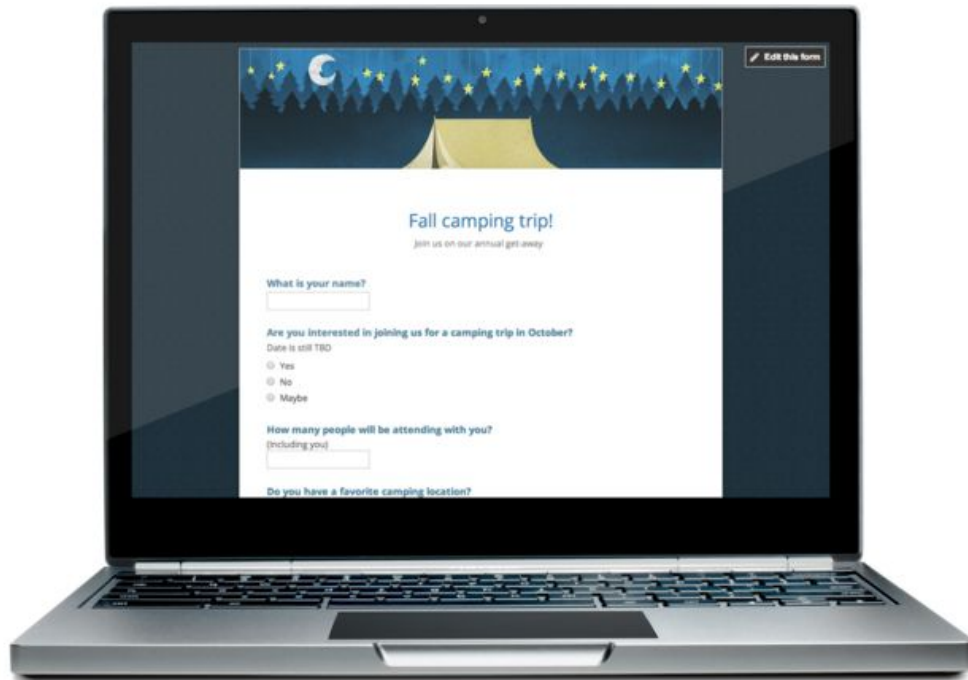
Edit this form

Fall camping trip!

Join us on our annual get-away

What is your name?

Are you interested in joining us for a camping trip in October?
Date is still TBD

Yes
No
Maybe

How many people will be attending with you?
(Including you)

Do you have a favorite camping location?